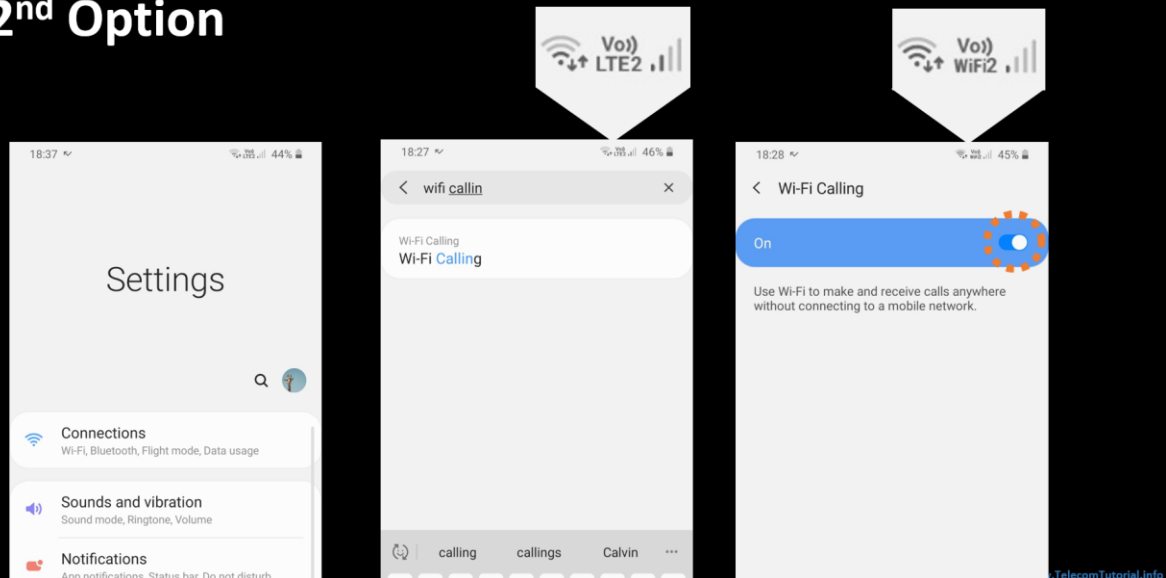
2nd Option

Vo)) LTE2

Vo)) WiFi2

18:37
44%

Settings

Connections
Wi-Fi, Bluetooth, Flight mode, Data usage

Sounds and vibration
Sound mode, Ringtone, Volume

Notifications
App notifications, Status bar, Do not disturb

18:27
46%

wifi callin

Wi-Fi Calling
Wi-Fi Calling

calling callings Calvin ···

18:28
45%

Wi-Fi Calling

On

Use Wi-Fi to make and receive calls anywhere without connecting to a mobile network.

TelecomTutorial.info